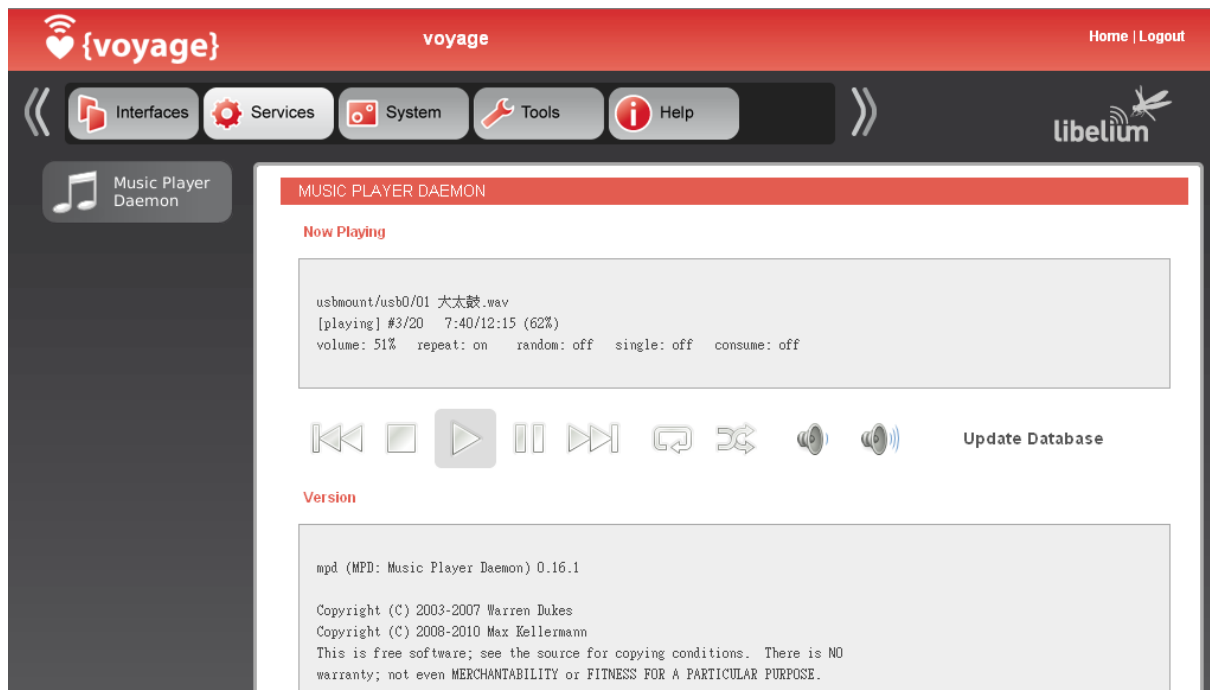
{voyage}

voyage

Home | Logout

Interfaces Services System Tools Help

libelium

Music Player Daemon

MUSIC PLAYER DAEMON

Now Playing

usbmount/usb0/01 大太鼓.wav
[playing] #3/20 7:40/12:15 (62%)
volume: 51% repeat: on random: off single: off consume: off

Update Database

Version

mpd (MPD: Music Player Daemon) 0.16.1

Copyright (C) 2003-2007 Warren Dukes
Copyright (C) 2008-2010 Max Kellermann
This is free software; see the source for copying conditions. There is NO
warranty; not even MERCHANTABILITY or FITNESS FOR A PARTICULAR PURPOSE.